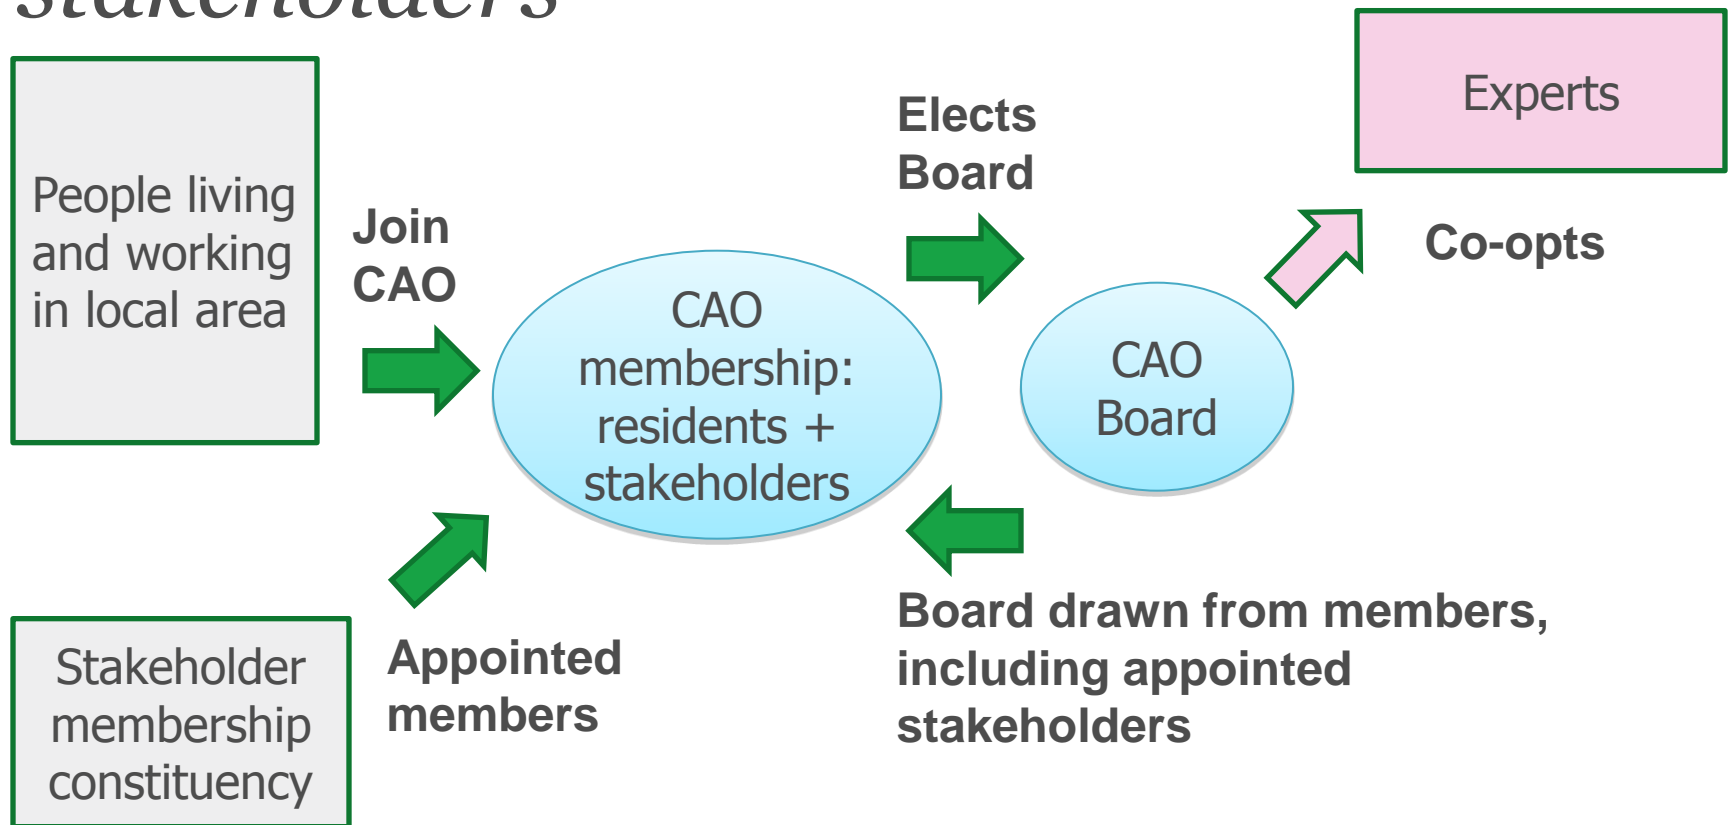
stakeholders

People living and working in local area

Join CAO

CAO membership: residents + stakeholders

Elects Board

CAO Board

Experts

Co-opts

Stakeholder membership constituency

Appointed members

Board drawn from members, including appointed stakeholders